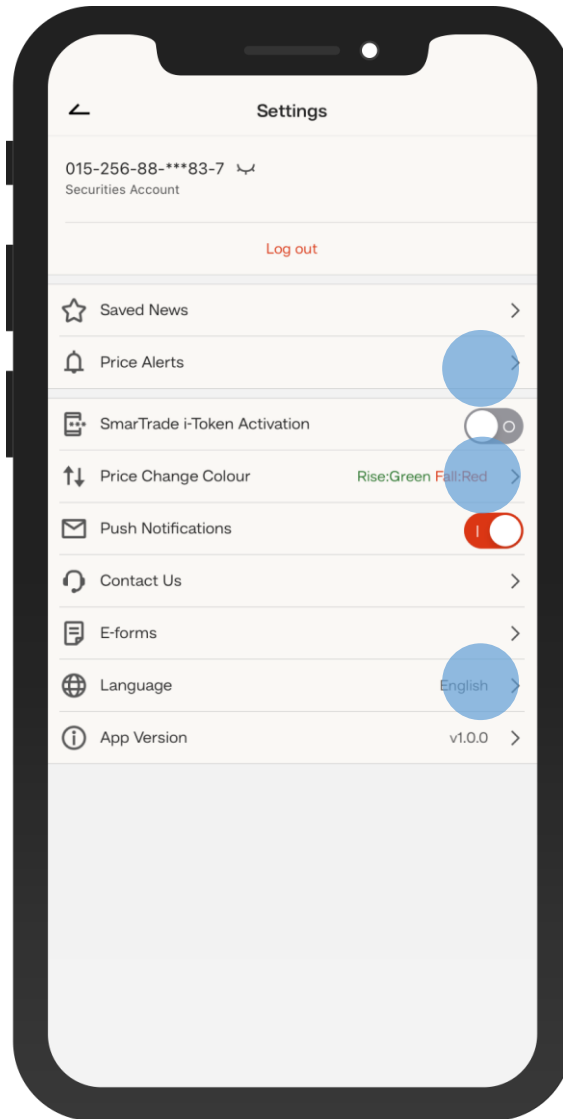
Settings

015-256-88-***83-7
Securities Account

Log out

Saved News

Price Alerts

SmarTrade i-Token Activation

Price Change Colour Rise:Green Fall:Red

Push Notifications

Contact Us

E-forms

Language English

App Version v1.0.0